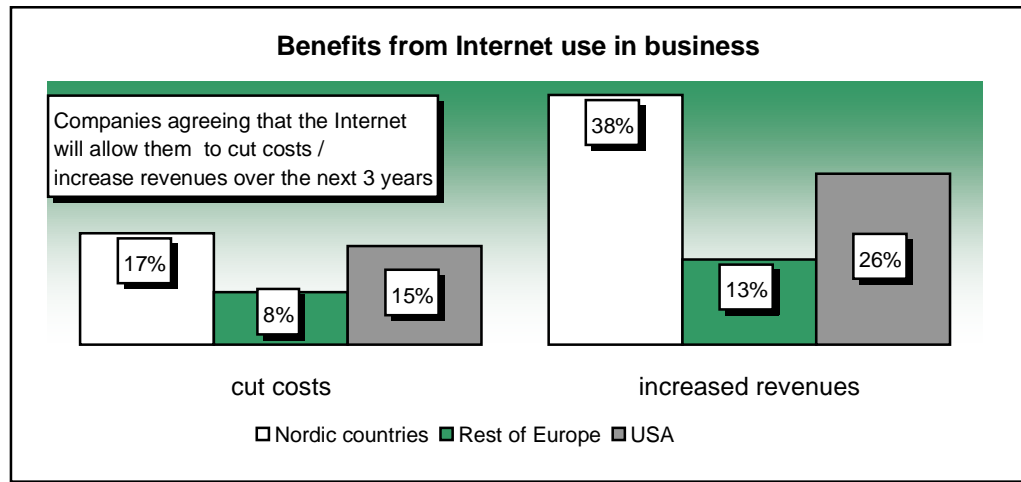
Benefits from Internet use in business

Companies agreeing that the Internet will allow them to cut costs / increase revenues over the next 3 years

17%

8%

15%

38%

13%

26%

cut costs

increased revenues

Nordic countries Rest of Europe USA